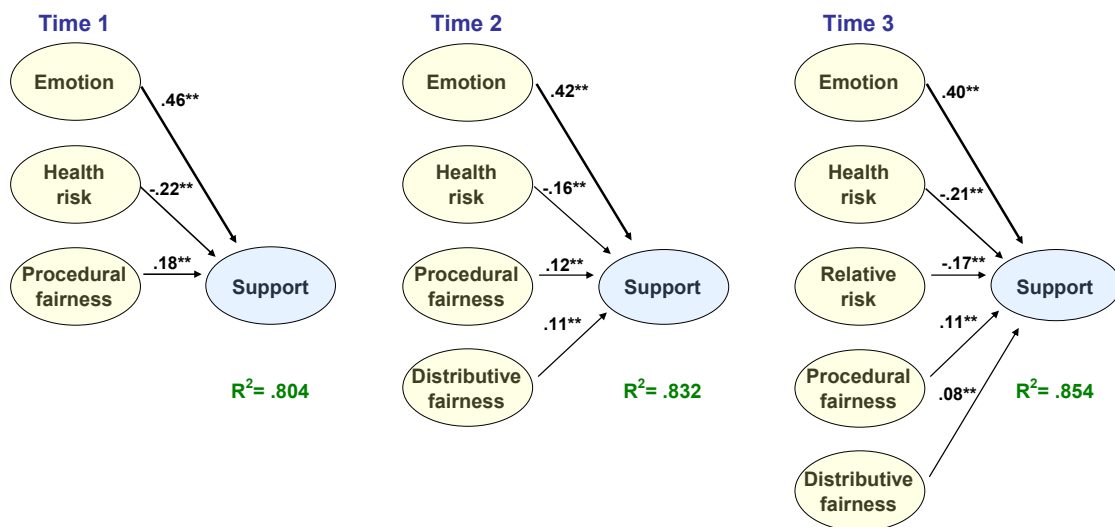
Time 1

Emotion

.46**

Health risk

-.22**

Procedural fairness

.18**

Support

$R^2$= .804

Time 2

Emotion

.42**

Health risk

-.16**

Procedural fairness

.12**

Support

.11**

Distributive fairness

$R^2$= .832

Time 3

Emotion

.40**

Health risk

-.21**

Relative risk

-.17**

Support

.11**

Procedural fairness

.08**

$R^2$= .854

Distributive fairness